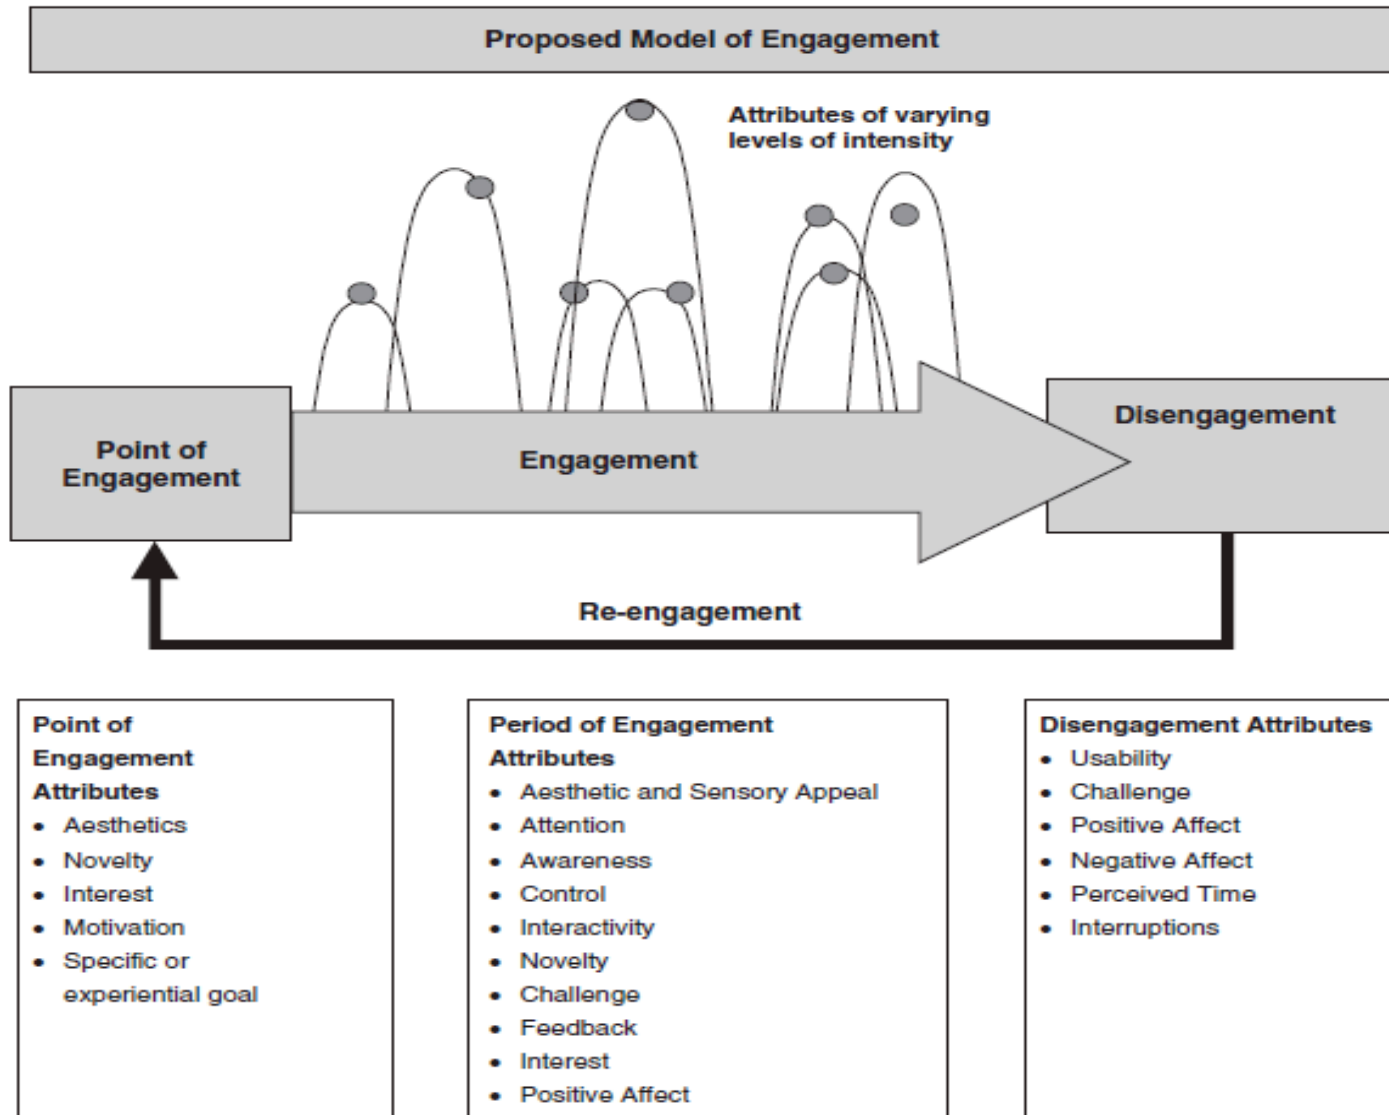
Proposed Model of Engagement

Attributes of varying levels of intensity

Point of Engagement

Engagement

Disengagement

Re-engagement

Point of Engagement Attributes
- Aesthetics
- Novelty
- Interest
- Motivation
- Specific or experiential goal

Period of Engagement Attributes
- Aesthetic and Sensory Appeal
- Attention
- Awareness
- Control
- Interactivity
- Novelty
- Challenge
- Feedback
- Interest
- Positive Affect

Disengagement Attributes
- Usability
- Challenge
- Positive Affect
- Negative Affect
- Perceived Time
- Interruptions